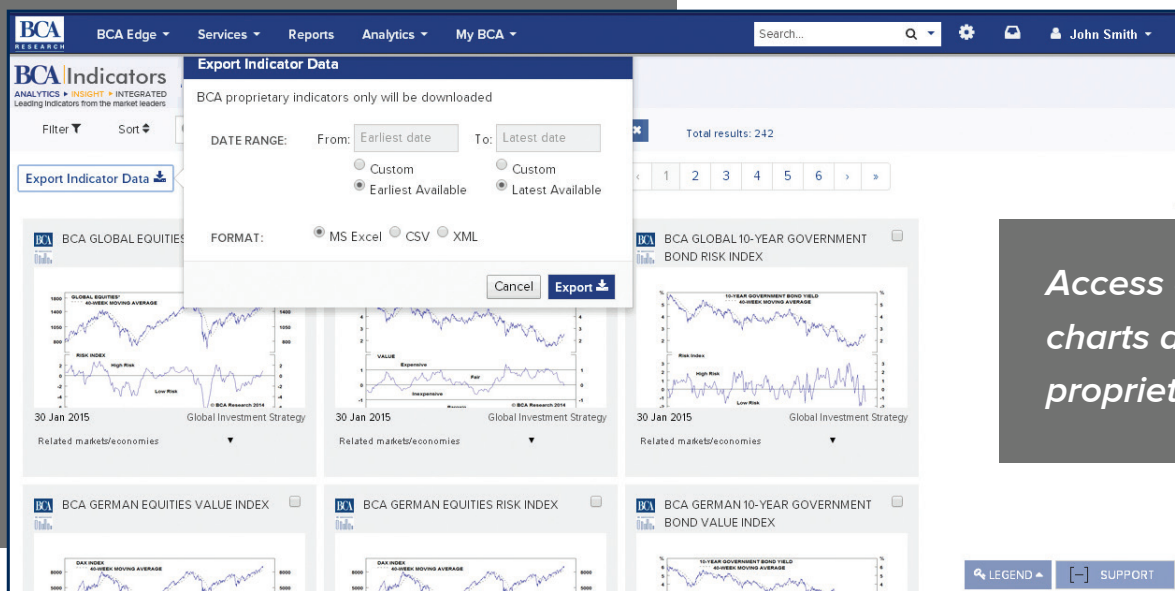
BCA RESEARCH BCA Edge ▾ Services ▾ Reports Analytics ▾ My BCA ▾ Search... John Smith ▾

BCA Indicators
ANALYTICS ▸ INSIGHT ▸ INTEGRATED
Leading Indicators from the market leaders

Filter Sort

Export Indicator Data

Total results: 242

‹ 1 2 3 4 5 6 › »

Export Indicator Data

BCA proprietary indicators only will be downloaded

DATE RANGE: From: Earliest date To: Latest date
Custom Custom
Earliest Available Latest Available

FORMAT: MS Excel CSV XML

Cancel Export

BCA GLOBAL EQUITIES

GLOBAL EQUITIES* 40-WEEK MOVING AVERAGE
RISK INDEX
High Risk
Low Risk
30 Jan 2015 Global Investment Strategy
Related markets/economies

VALUE
Expensive
Fair
Inexpensive
© BCA Research 2014
30 Jan 2015 Global Investment Strategy
Related markets/economies

BCA GLOBAL 10-YEAR GOVERNMENT BOND RISK INDEX

10-YEAR GOVERNMENT BOND YIELD 40-WEEK MOVING AVERAGE
Risk Index
High Risk
Low Risk
30 Jan 2015 Global Investment Strategy
Related markets/economies

BCA GERMAN EQUITIES VALUE INDEX

DAX INDEX 40-WEEK MOVING AVERAGE

BCA GERMAN EQUITIES RISK INDEX

DAX INDEX 40-WEEK MOVING AVERAGE

BCA GERMAN 10-YEAR GOVERNMENT BOND VALUE INDEX

10-YEAR GOVERNMENT BOND YIELD 40-WEEK MOVING AVERAGE

Access
charts a
propriet

LEGEND SUPPORT